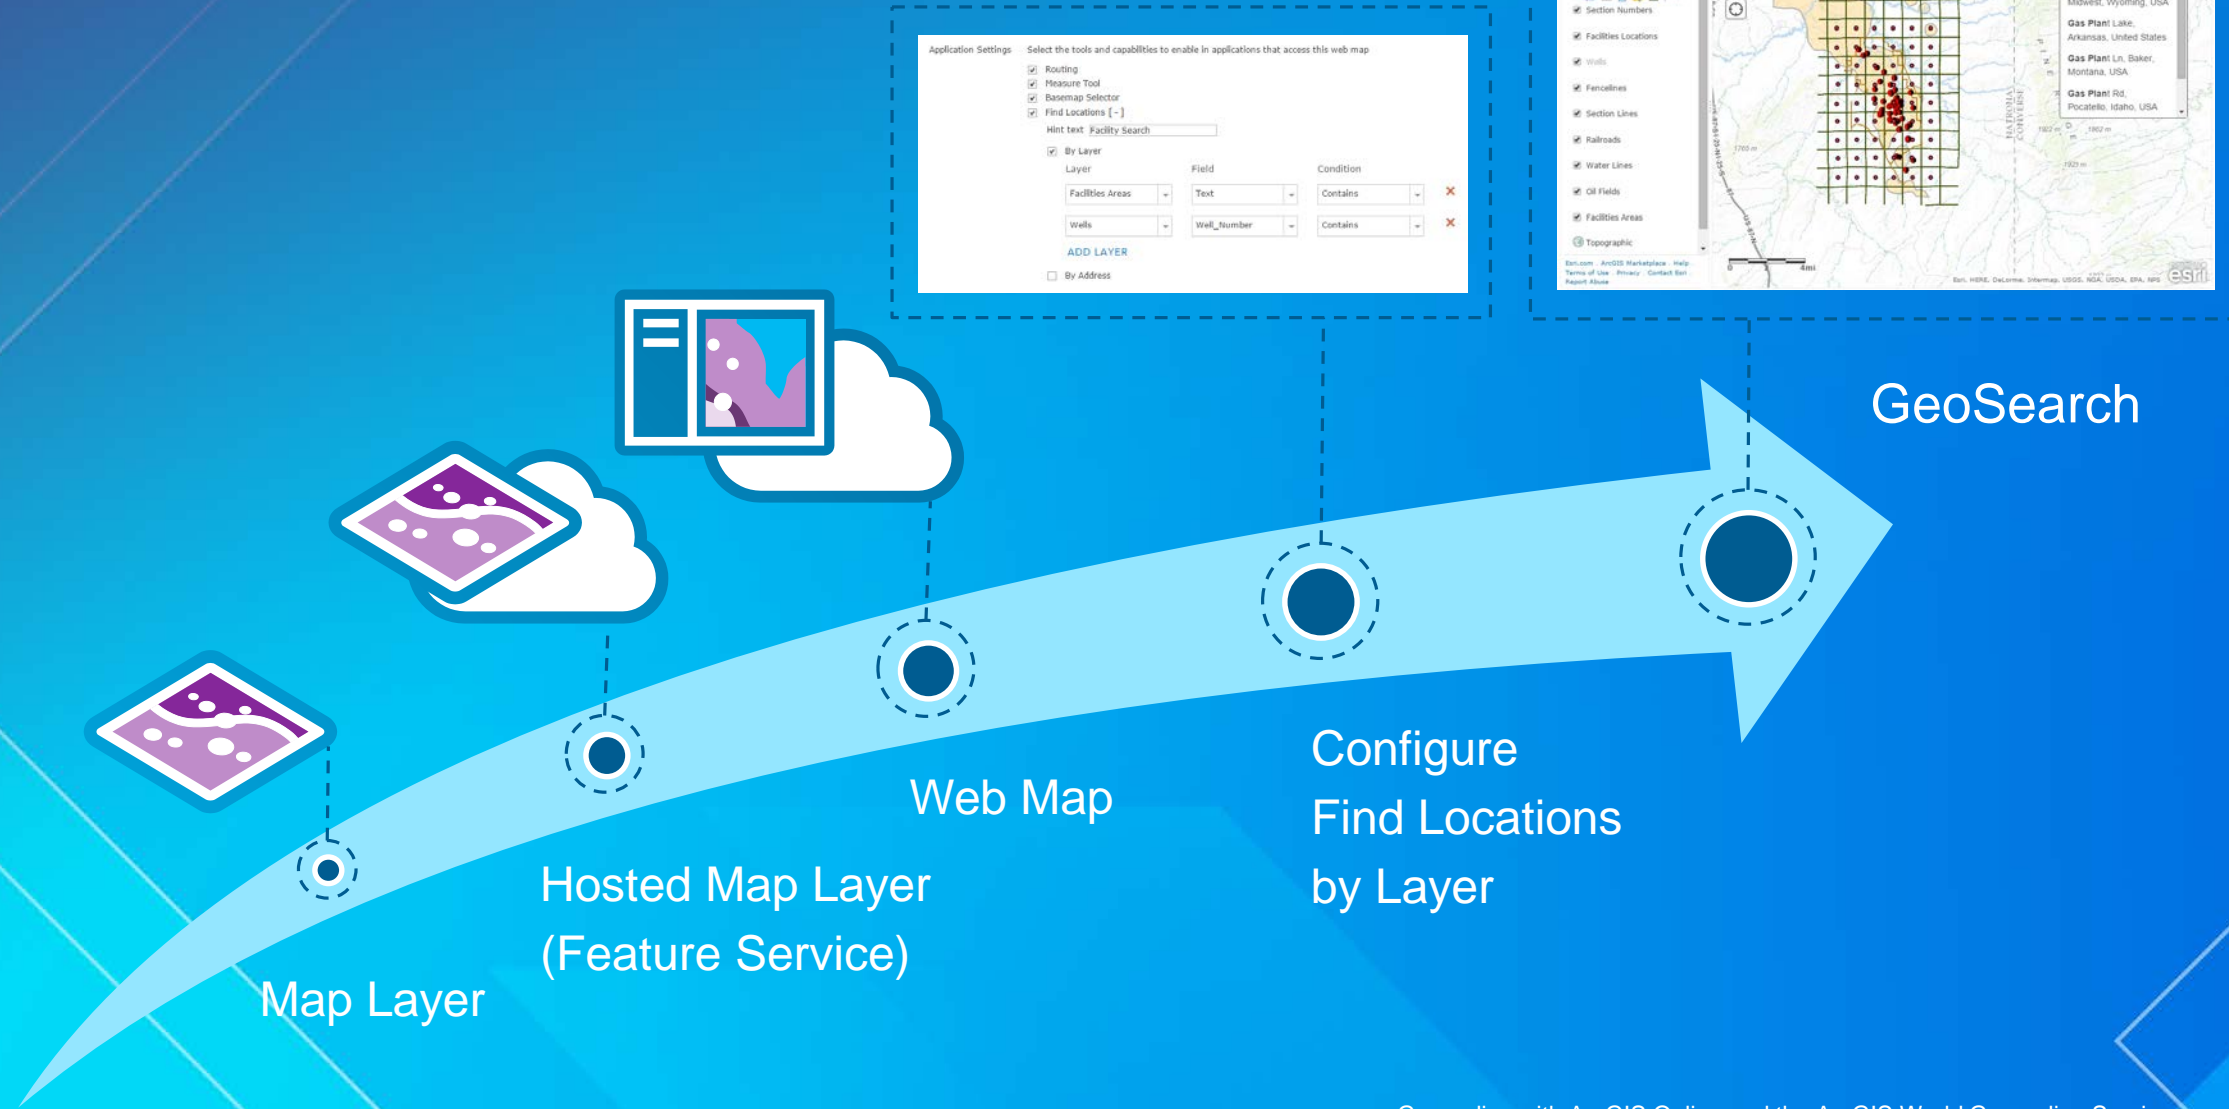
Application Settings Select the tools and capabilities to enable in applications that access this web map

Routing
Measure Tool
Basemap Selector
Find Locations [ - ]
Hint text Facility Search
By Layer

| Layer | Field | Condition |
|---|---|---|
| Facilities Areas | Text | Contains |
| Wells | Well_Number | Contains |

ADD LAYER
By Address

Section Numbers
Facilities Locations
Wells
Fencelines
Section Lines
Railroads
Water Lines
Oil Fields
Facilities Areas
Topographic

Midwest, Wyoming, USA
Gas Plant Lake, Arkansas, United States
Gas Plant Ln, Baker, Montana, USA
Gas Plant Rd, Pocatello, Idaho, USA

esri

GeoSearch

Configure
Find Locations
by Layer

Web Map

Hosted Map Layer
(Feature Service)

Map Layer